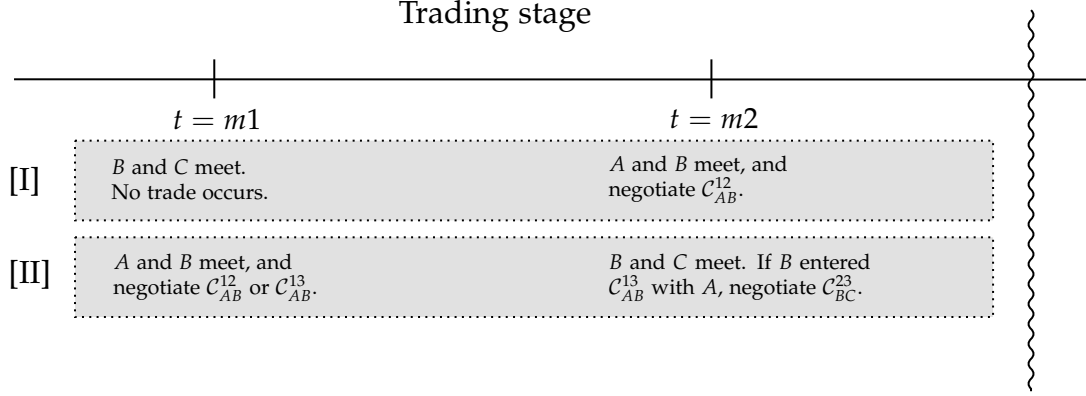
Trading stage

$t = m1$

$t = m2$

[I]

$B$ and $C$ meet. No trade occurs.

$A$ and $B$ meet, and negotiate $\mathcal{C}_{AB}^{12}$.

[II]

$A$ and $B$ meet, and negotiate $\mathcal{C}_{AB}^{12}$ or $\mathcal{C}_{AB}^{13}$.

$B$ and $C$ meet. If $B$ entered $\mathcal{C}_{AB}^{13}$ with $A$, negotiate $\mathcal{C}_{BC}^{23}$.